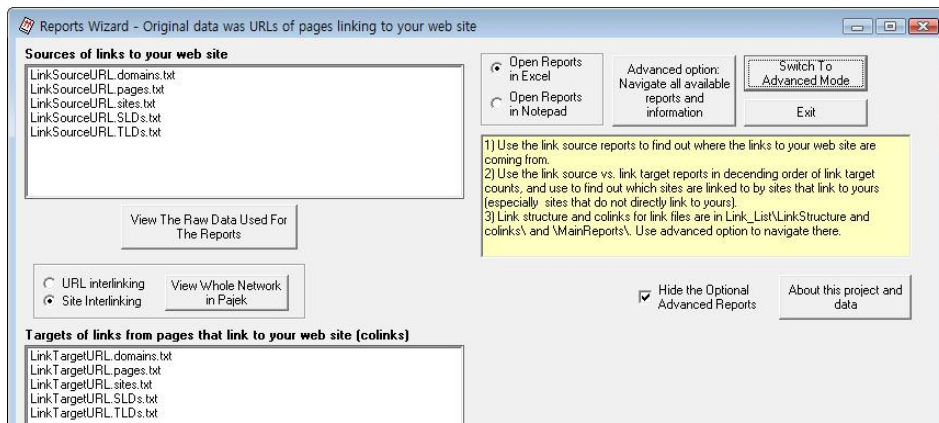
Reports Wizard - Original data was URLs of pages linking to your web site

Sources of links to your web site

LinkSourceURL.domains.txt
LinkSourceURL.pages.txt
LinkSourceURL.sites.txt
LinkSourceURL.SLDs.txt
LinkSourceURL.TLDs.txt

View The Raw Data Used For The Reports

Open Reports in Excel

Open Reports in Notepad

Advanced option: Navigate all available reports and information

Switch To Advanced Mode

Exit

1) Use the link source reports to find out where the links to your web site are coming from.
2) Use the link source vs. link target reports in decending order of link target counts, and use to find out which sites are linked to by sites that link to yours (especially sites that do not directly link to yours).
3) Link structure and colinks for link files are in Link_List\LinkStructure and colinks\ and \MainReports\. Use advanced option to navigate there.

URL interlinking

Site Interlinking

View Whole Network in Pajek

Hide the Optional Advanced Reports

About this project and data

Targets of links from pages that link to your web site (colinks)

LinkTargetURL.domains.txt
LinkTargetURL.pages.txt
LinkTargetURL.sites.txt
LinkTargetURL.SLDs.txt
LinkTargetURL.TLDs.txt